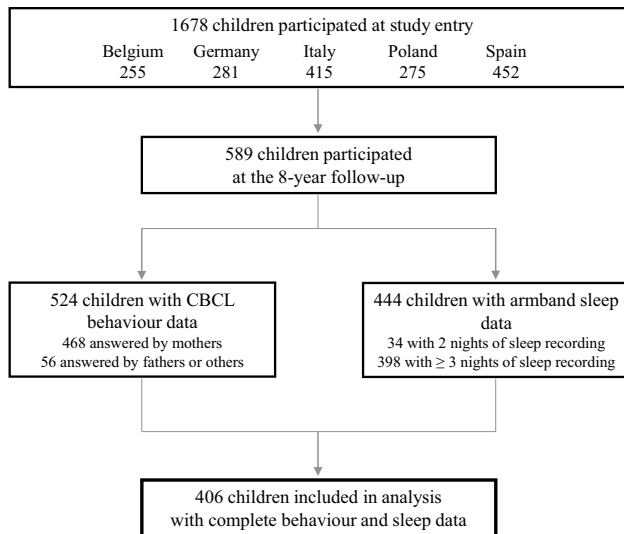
1678 children participated at study entry

| Belgium | Germany | Italy | Poland | Spain |
|---|---|---|---|---|
| 255 | 281 | 415 | 275 | 452 |

589 children participated at the 8-year follow-up

524 children with CBCL behaviour data
468 answered by mothers
56 answered by fathers or others

444 children with armband sleep data
34 with 2 nights of sleep recording
398 with $\geq 3$ nights of sleep recording

406 children included in analysis with complete behaviour and sleep data